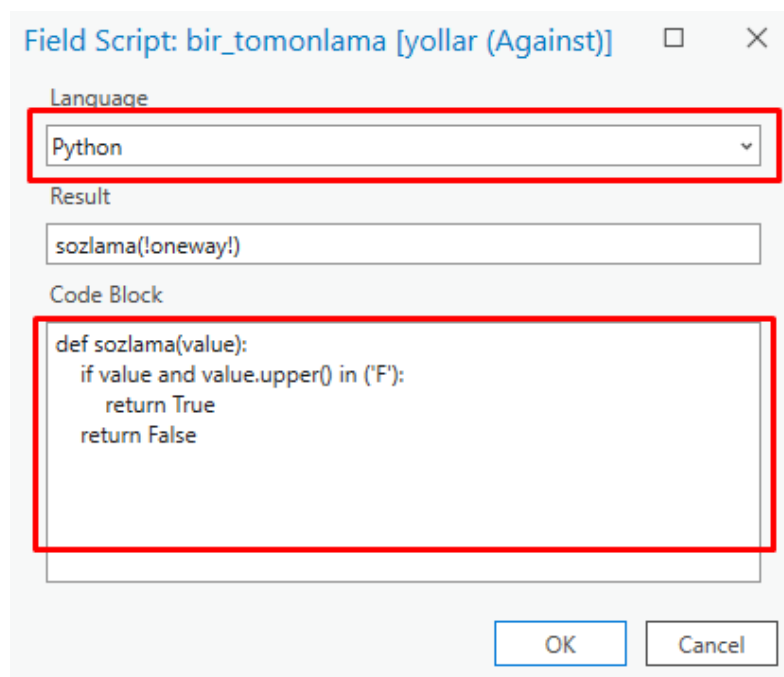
Field Script: bir_tomonlama [yollar (Against)]

Language

Python

Result

sozlama(!oneway!)

Code Block

def sozlama(value):
    if value and value.upper() in ('F'):
        return True
    return False

OK

Cancel